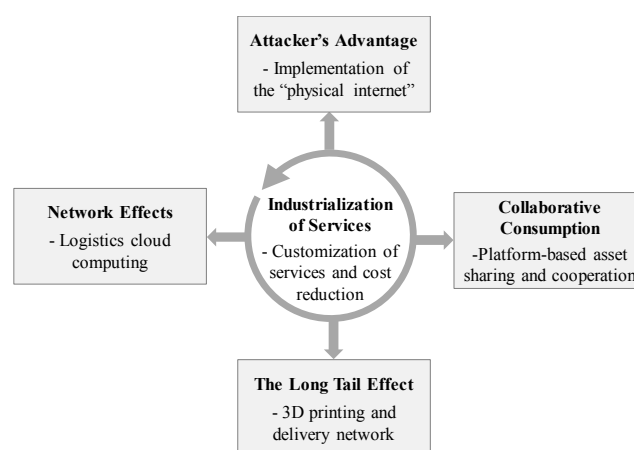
Attacker's Advantage
- Implementation of the "physical internet"

Network Effects
- Logistics cloud computing

Industrialization of Services
- Customization of services and cost reduction

Collaborative Consumption
-Platform-based asset sharing and cooperation

The Long Tail Effect
- 3D printing and delivery network